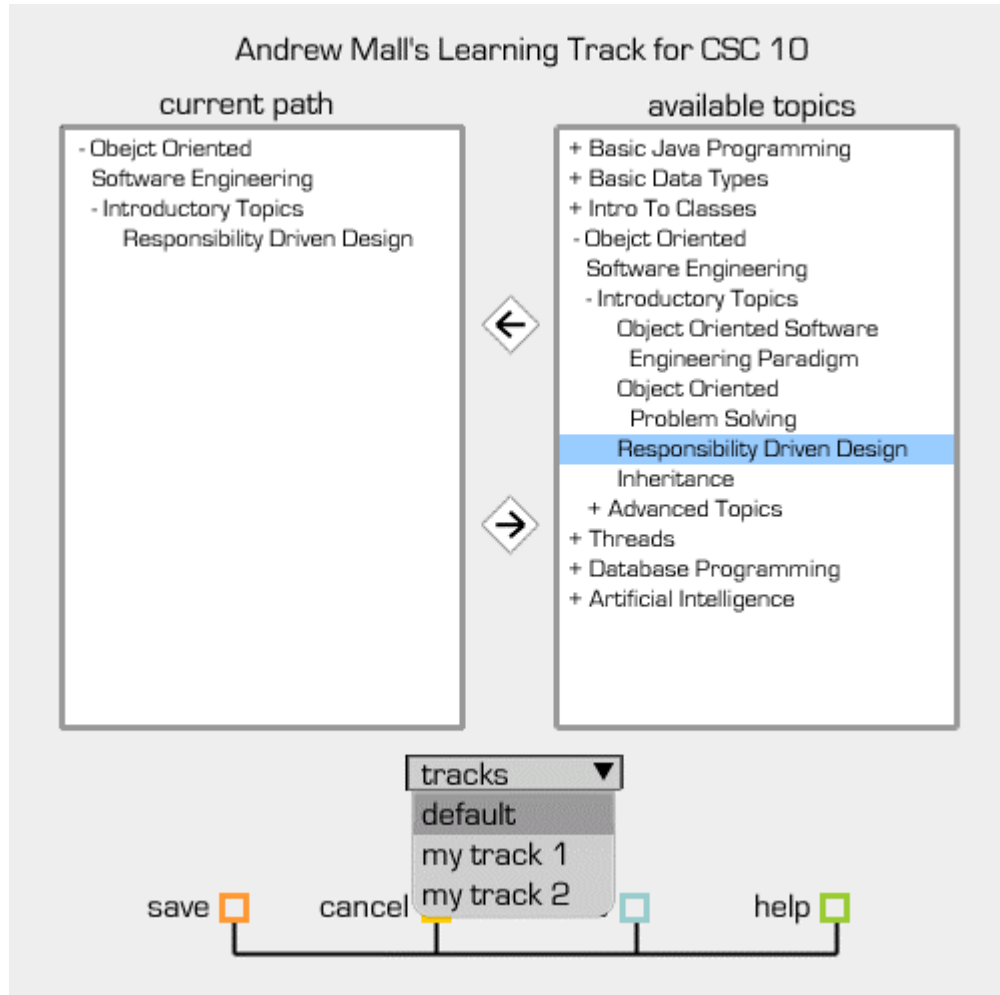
Andrew Mall's Learning Track for CSC 10

current path

- Obejct Oriented Software Engineering
- Introductory Topics
Responsibility Driven Design

available topics

+ Basic Java Programming
+ Basic Data Types
+ Intro To Classes
- Obejct Oriented Software Engineering
- Introductory Topics
Object Oriented Software Engineering Paradigm
Object Oriented Problem Solving
Responsibility Driven Design
Inheritance
+ Advanced Topics
+ Threads
+ Database Programming
+ Artificial Intelligence

tracks
default
my track 1
my track 2

save
cancel
help